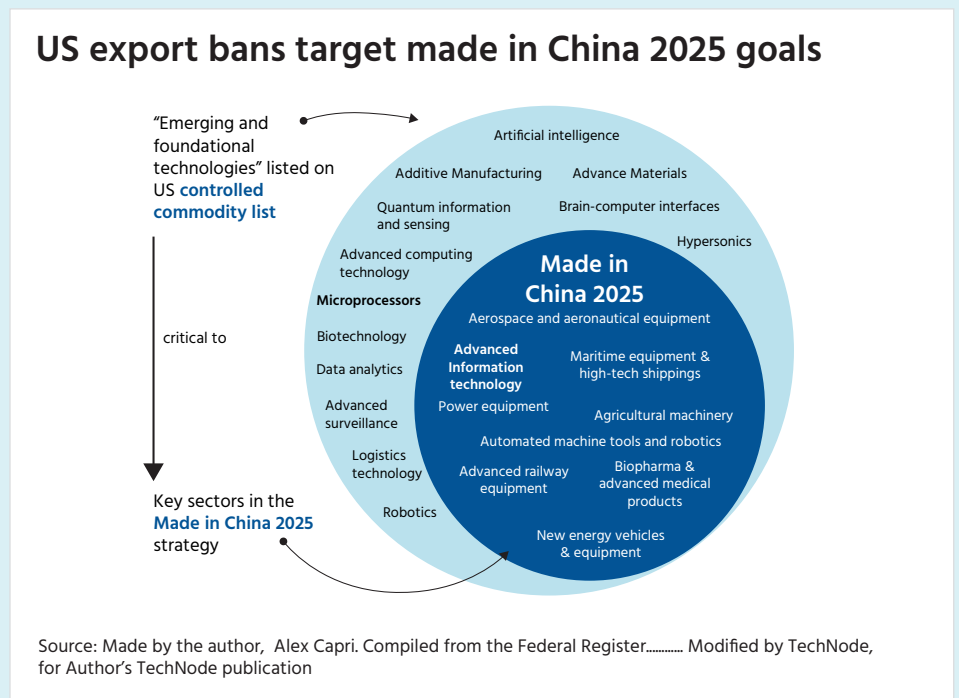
US export bans target made in China 2025 goals

"Emerging and foundational technologies" listed on US controlled commodity list

critical to

Key sectors in the Made in China 2025 strategy

Artificial intelligence

Additive Manufacturing

Advance Materials

Quantum information and sensing

Brain-computer interfaces

Hypersonics

Advanced computing technology

Microprocessors

Biotechnology

Data analytics

Advanced surveillance

Logistics technology

Robotics

Made in China 2025

Aerospace and aeronautical equipment

Advanced Information technology

Maritime equipment & high-tech shippings

Power equipment

Agricultural machinery

Automated machine tools and robotics

Advanced railway equipment

Biopharma & advanced medical products

New energy vehicles & equipment

Source: Made by the author, Alex Capri. Compiled from the Federal Register.......... Modified by TechNode, for Author's TechNode publication